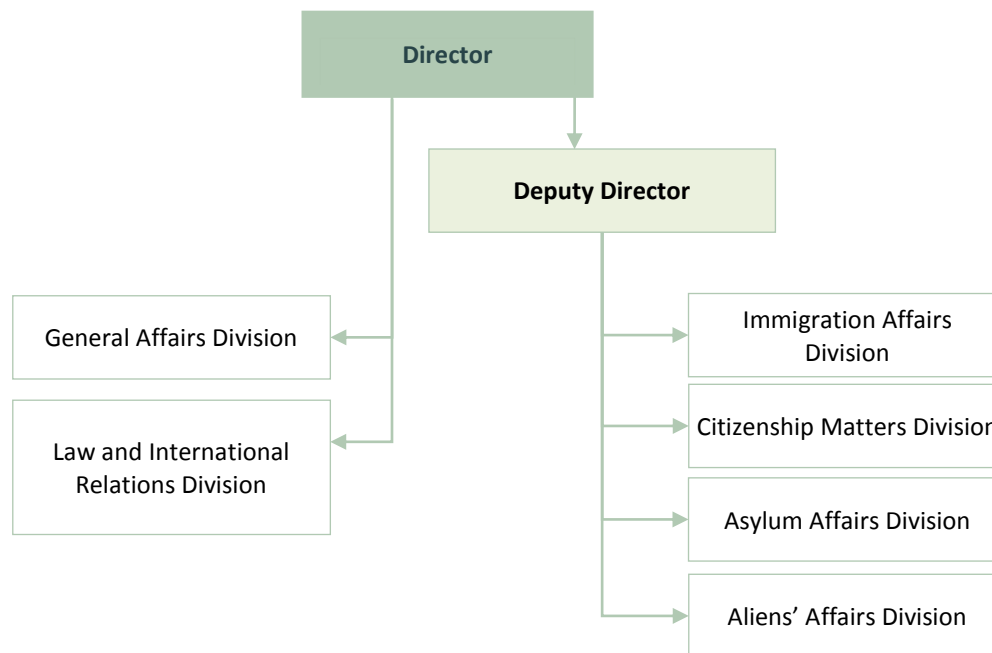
Director

Deputy Director

General Affairs Division

Law and International Relations Division

Immigration Affairs Division

Citizenship Matters Divisio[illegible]

Asylum Affairs Division

Aliens' Affairs Division